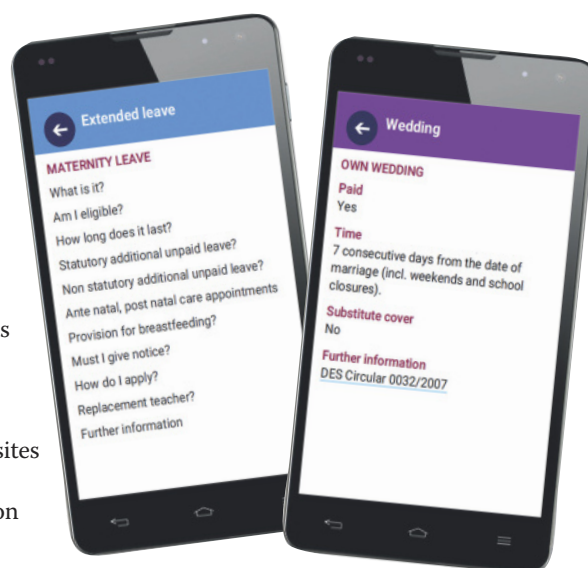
Extended leave

MATERNITY LEAVE

What is it?

Am I eligible?

How long does it last?

Statutory additional unpaid leave?

Non statutory additional unpaid leave?

Ante natal, post natal care appointments

Provision for breastfeeding?

Must I give notice?

How do I apply?

Replacement teacher?

Further information

Wedding

OWN WEDDING

Paid

Yes

Time

7 consecutive days from the date of marriage (incl. weekends and school closures).

Substitute cover

No

Further information

DES Circular 0032/2007

s

sites

on